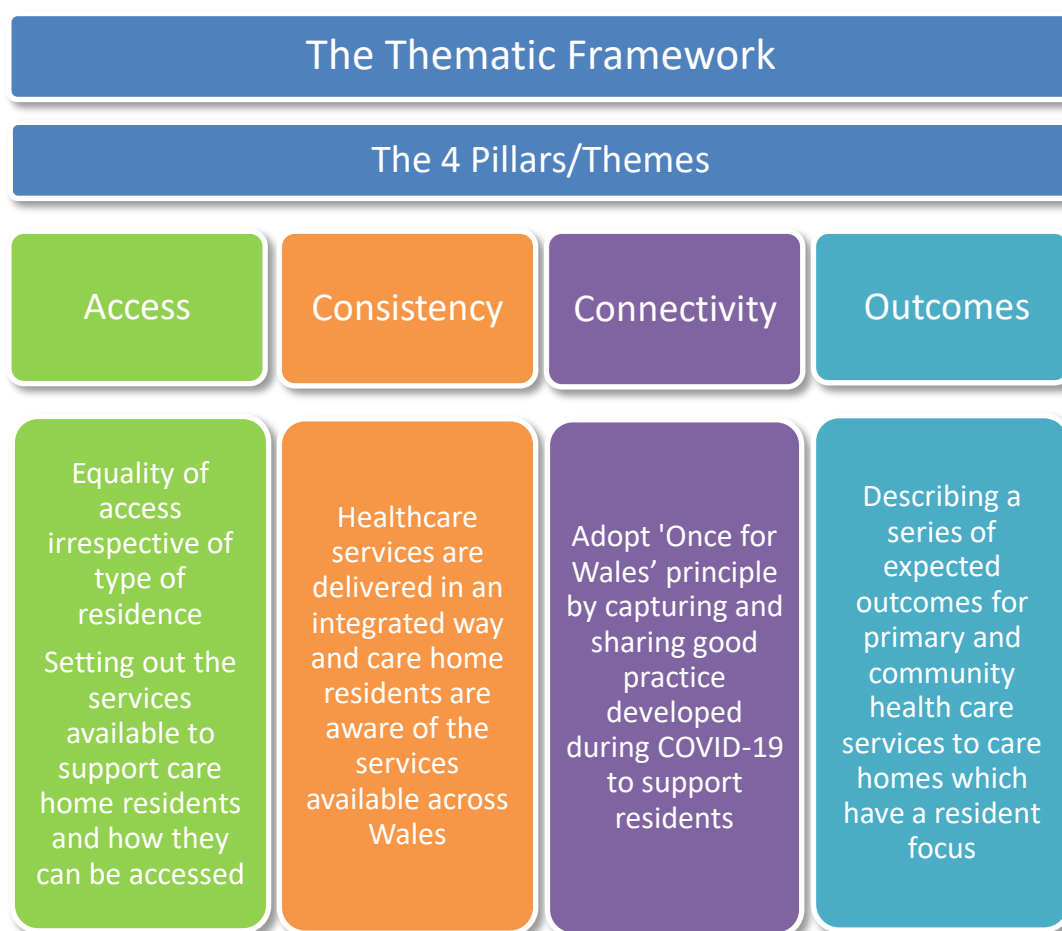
The Thematic Framework

The 4 Pillars/Themes

Access

Consistency

Connectivity

Outcomes

Equality of access irrespective of type of residence

Setting out the services available to support care home residents and how they can be accessed

Healthcare services are delivered in an integrated way and care home residents are aware of the services available across Wales

Adopt 'Once for Wales’ principle by capturing and sharing good practice developed during COVID-19 to support residents

Describing a series of expected outcomes for primary and community health care services to care homes which have a resident focus